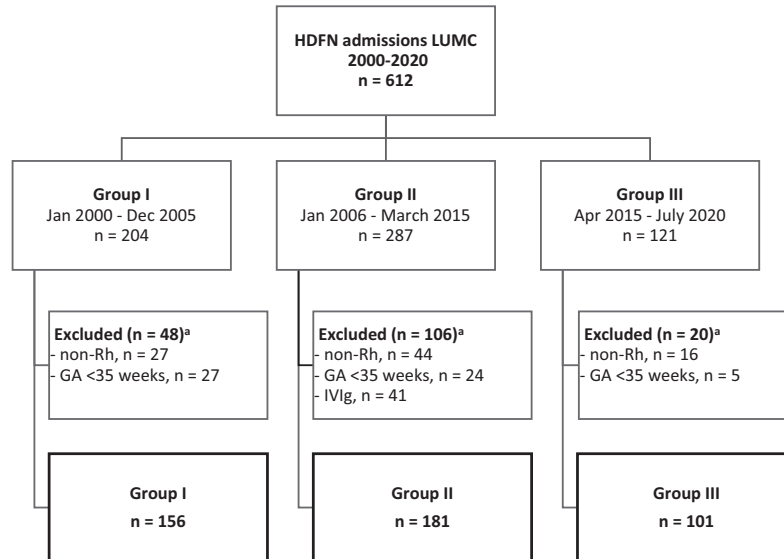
HDFN admissions LUMC
2000-2020
n = 612

Group I
Jan 2000 - Dec 2005
n = 204

Excluded (n = 48)$^a$
- non-Rh, n = 27
- GA <35 weeks, n = 27

Group I
n = 156

Group II
Jan 2006 - March 2015
n = 287

Excluded (n = 106)$^a$
- non-Rh, n = 44
- GA <35 weeks, n = 24
- IVIg, n = 41

Group II
n = 181

Group III
Apr 2015 - July 2020
n = 121

Excluded (n = 20)$^a$
- non-Rh, n = 16
- GA <35 weeks, n = 5

Group III
n = 101